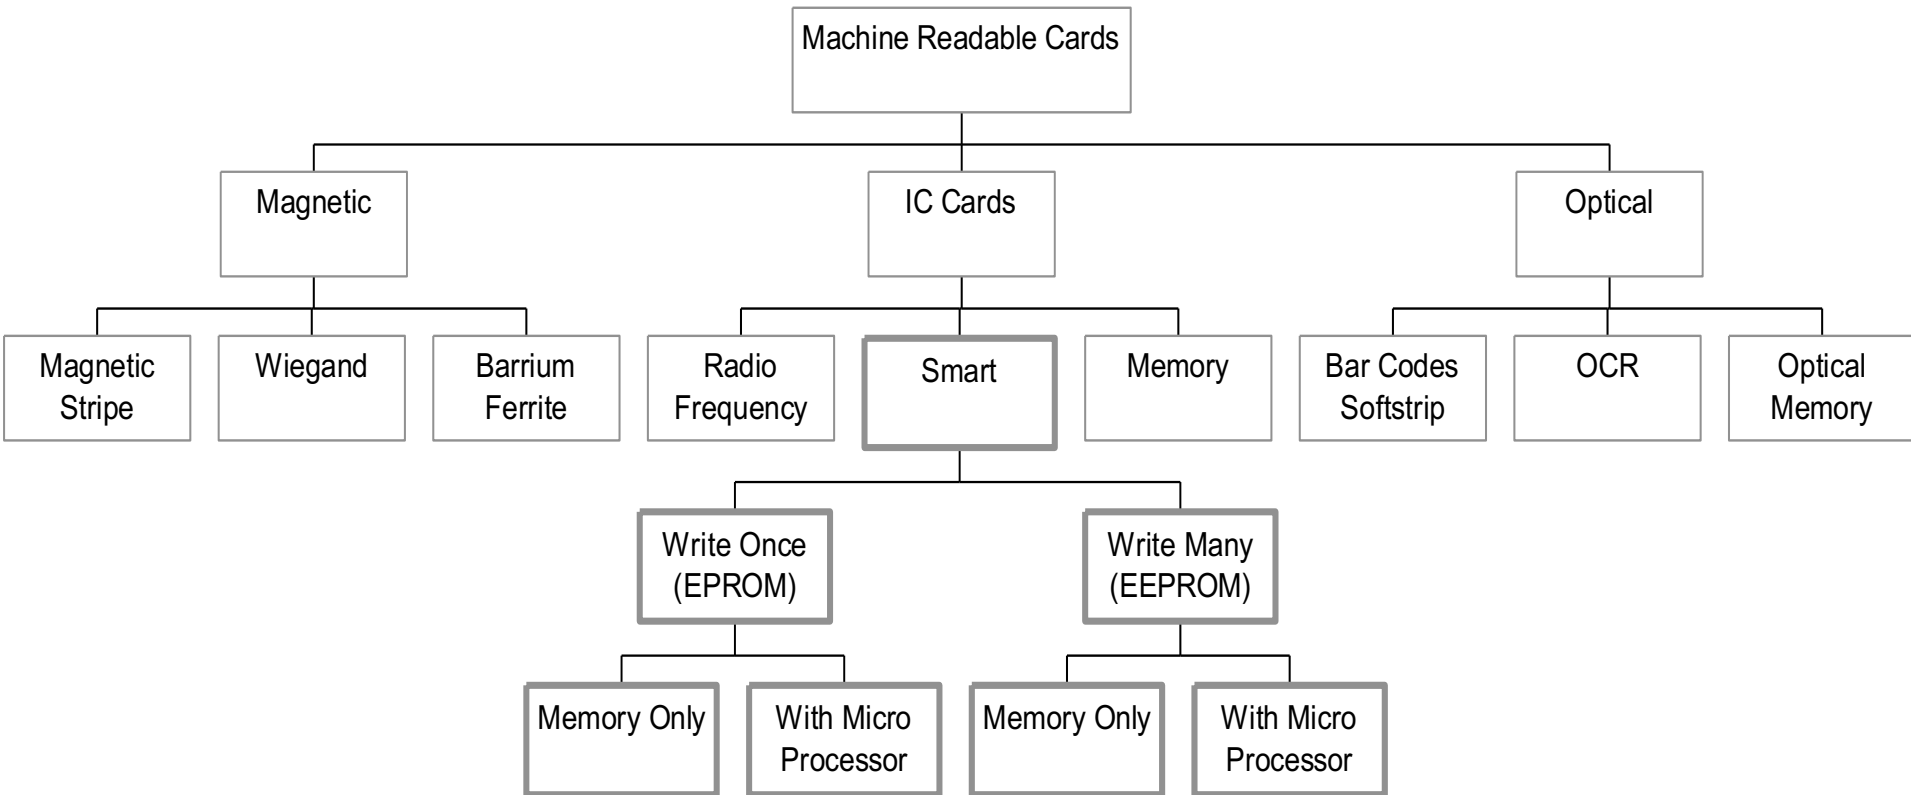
Machine Readable Cards

Magnetic

IC Cards

Optical

Magnetic Stripe

Wiegand

Barrium Ferrite

Radio Frequency

Smart

Memory

Bar Codes Softstrip

OCR

Optical Memory

Write Once (EPROM)

Write Many (EEPROM)

Memory Only

With Micro Processor

Memory Only

With Micro Processor